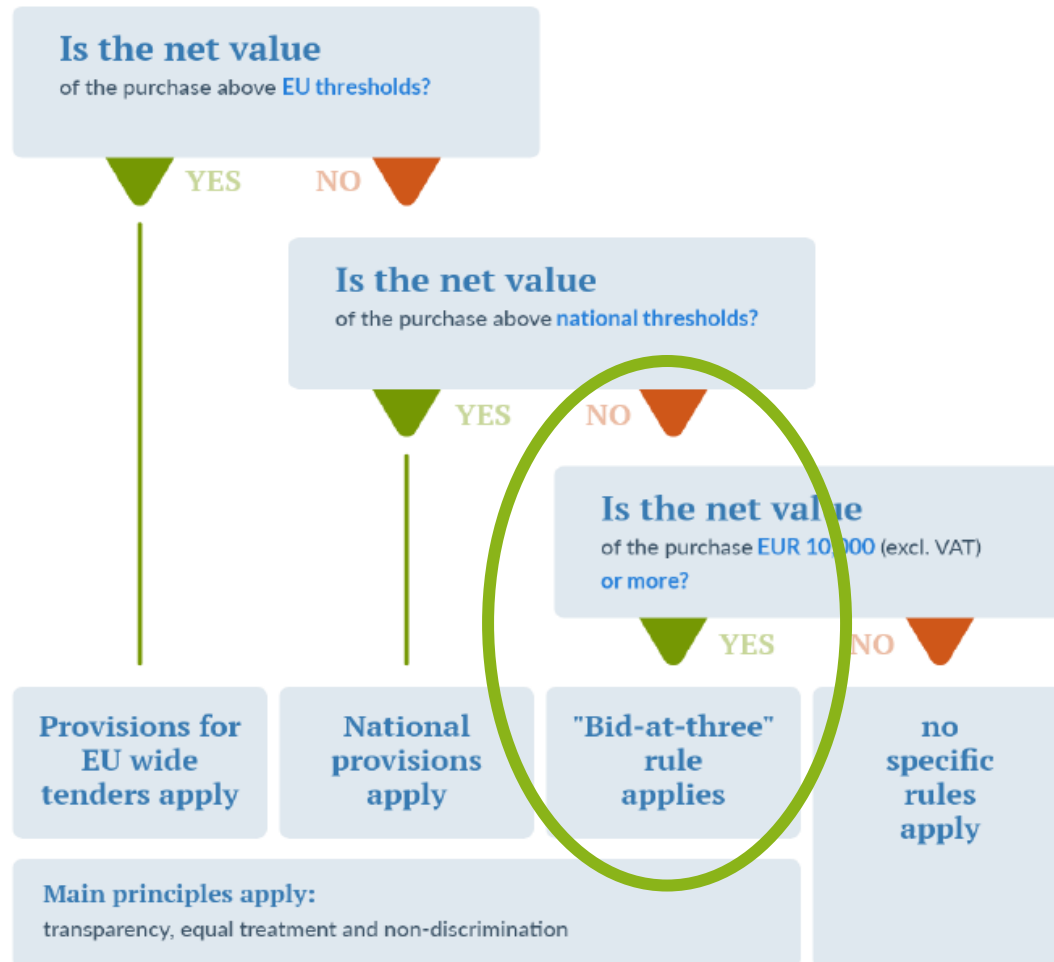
Is the net value
of the purchase above EU thresholds?

YES NO

Is the net value
of the purchase above national thresholds?

YES NO

Is the net value
of the purchase EUR 10.000 (excl. VAT) or more?

YES NO

Provisions for EU wide tenders apply

National provisions apply

"Bid-at-three" rule applies

no specific rules apply

Main principles apply:
transparency, equal treatment and non-discrimination